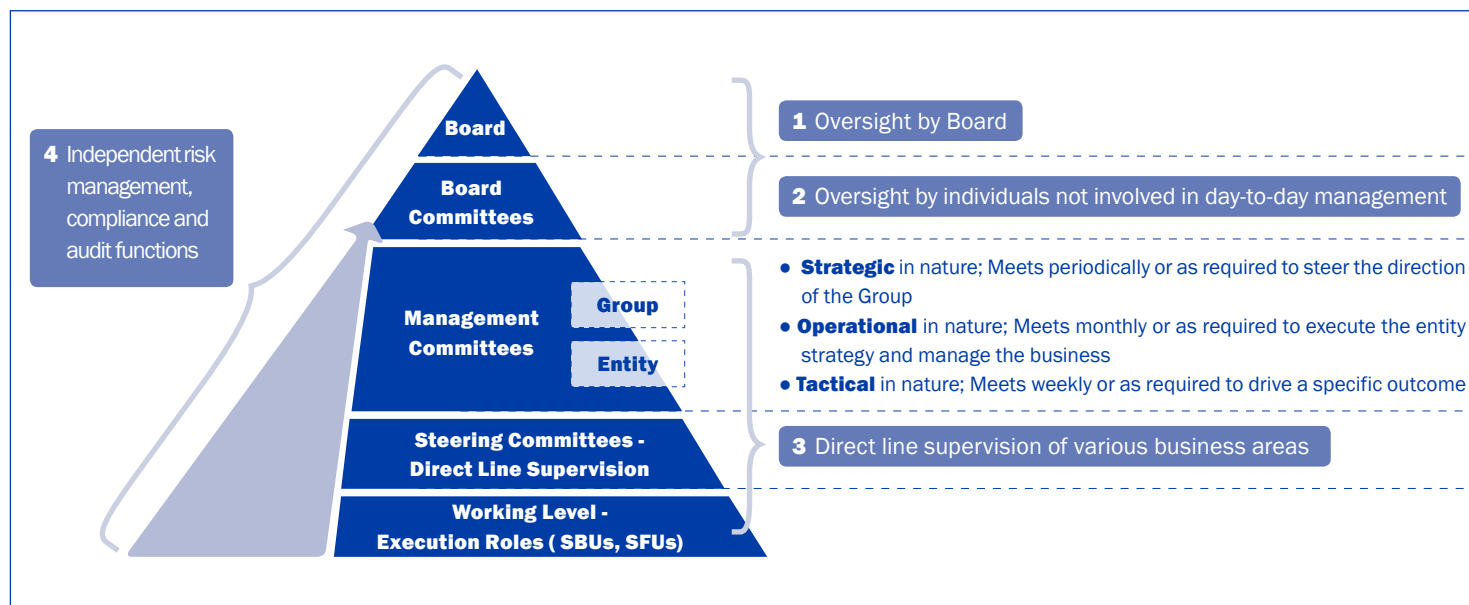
4 Independent risk management, compliance and audit functions

Board

Board Committees

Management Committees

Group

Entity

Steering Committees - Direct Line Supervision

Working Level - Execution Roles ( SBUs, SFUs)

1 Oversight by Board

2 Oversight by individuals not involved in day-to-day management

● Strategic in nature; Meets periodically or as required to steer the direction of the Group
● Operational in nature; Meets monthly or as required to execute the entity strategy and manage the business
● Tactical in nature; Meets weekly or as required to drive a specific outcome

3 Direct line supervision of various business areas